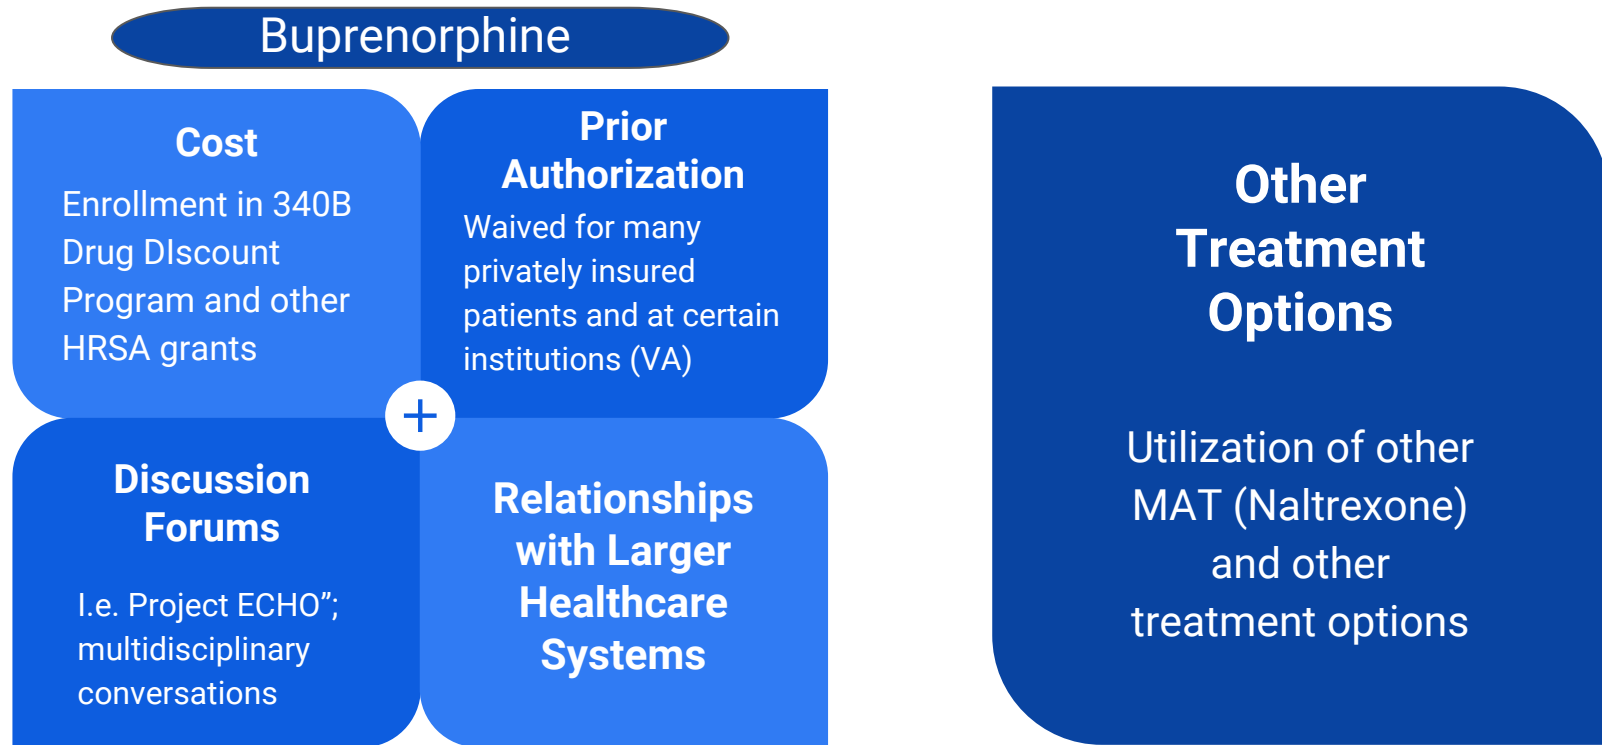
Buprenorphine

Cost

Enrollment in 340B Drug DIscount Program and other HRSA grants

Prior Authorization

Waived for many privately insured patients and at certain institutions (VA)

+

Discussion Forums

I.e. Project ECHO”; multidisciplinary conversations

Relationships with Larger Healthcare Systems

Other Treatment Options

Utilization of other MAT (Naltrexone) and other treatment options